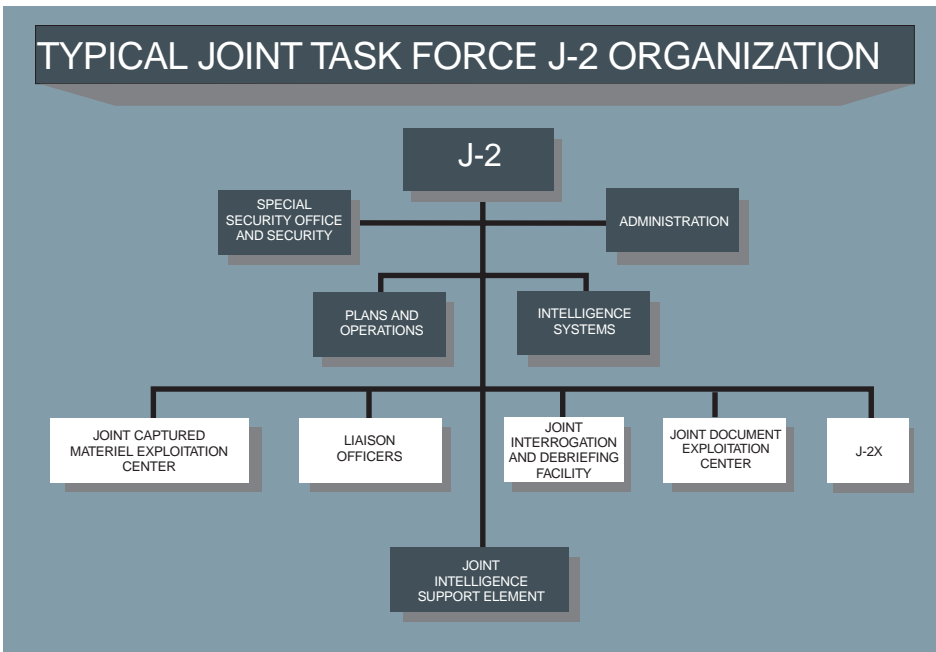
TYPICAL JOINT TASK FORCE J-2 ORGANIZATION

J-2

SPECIAL SECURITY OFFICE AND SECURITY

ADMINISTRATION

PLANS AND OPERATIONS

INTELLIGENCE SYSTEMS

JOINT CAPTURED MATERIEL EXPLOITATION CENTER

LIAISON OFFICERS

JOINT INTERROGATION AND DEBRIEFING FACILITY

JOINT DOCUMENT EXPLOITATION CENTER

J-2X

JOINT INTELLIGENCE SUPPORT ELEMENT